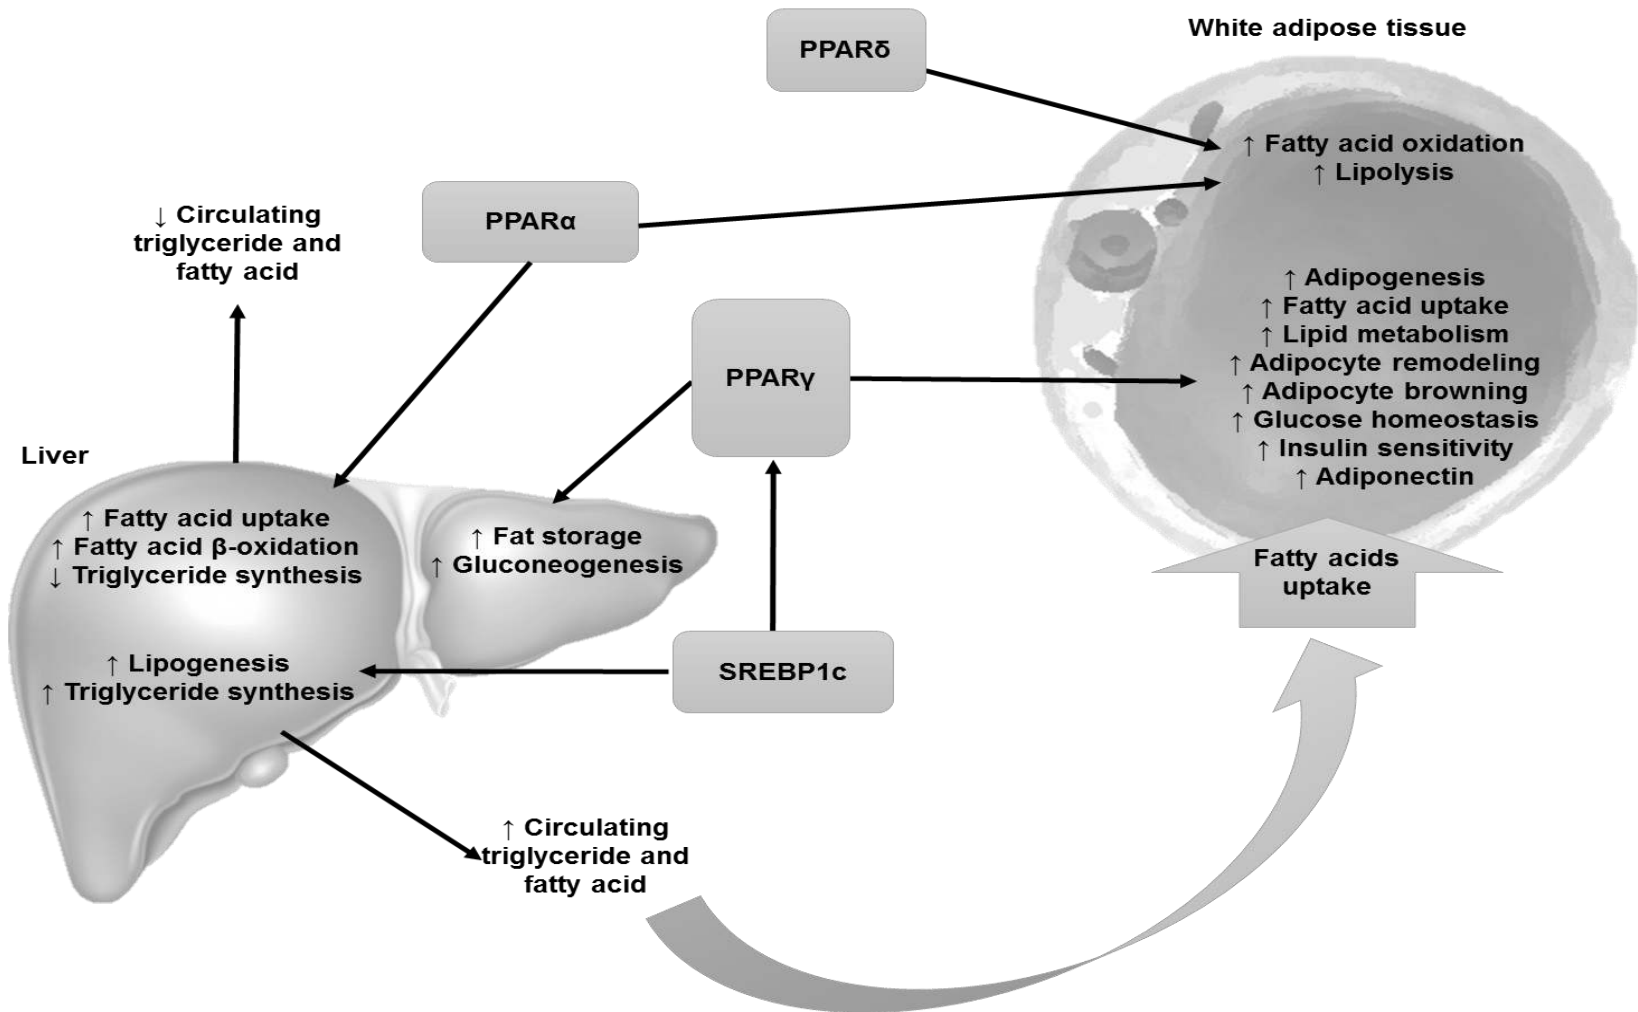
White adipose tissue

PPARδ

↑ Fatty acid oxidation
↑ Lipolysis

↓ Circulating triglyceride and fatty acid

PPARα

↑ Adipogenesis
↑ Fatty acid uptake
↑ Lipid metabolism
↑ Adipocyte remodeling
↑ Adipocyte browning
↑ Glucose homeostasis
↑ Insulin sensitivity
↑ Adiponectin

PPARγ

Liver

↑ Fatty acid uptake
↑ Fatty acid β-oxidation
↓ Triglyceride synthesis

↑ Fat storage
↑ Gluconeogenesis

Fatty acids uptake

↑ Lipogenesis
↑ Triglyceride synthesis

SREBP1c

↑ Circulating triglyceride and fatty acid